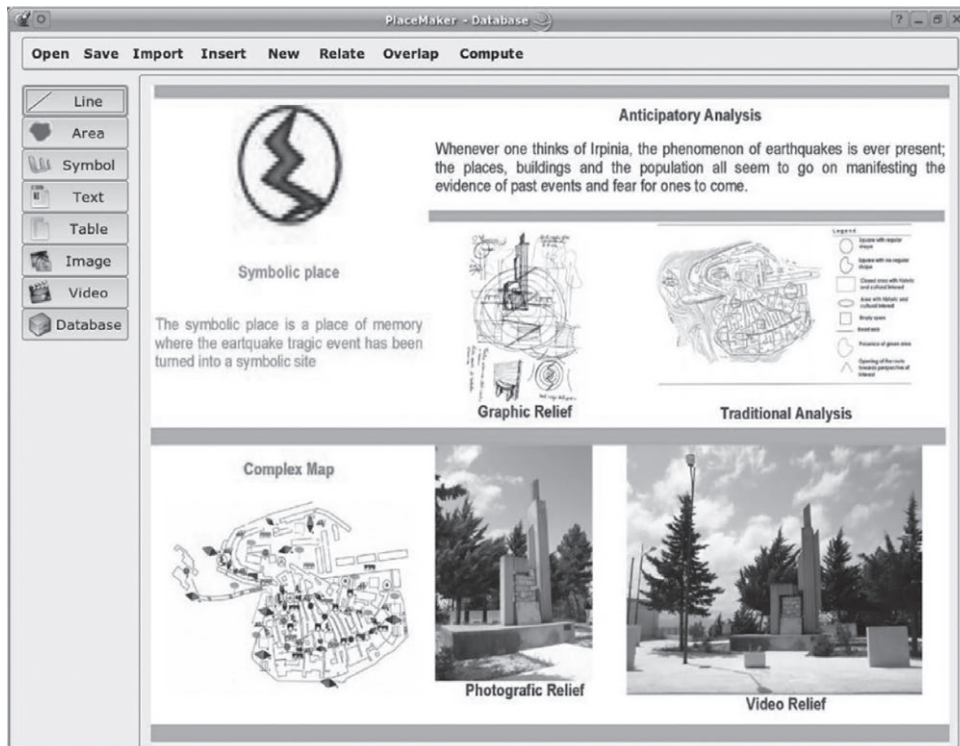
PlaceMaker - Database

? _ ▫ x

Open Save Import Insert New Relate Overlap Compute

Line
Area
Symbol
Text
Table
Image
Video
Database

Anticipatory Analysis

Whenever one thinks of Irpinia, the phenomenon of earthquakes is ever present; the places, buildings and the population all seem to go on manifesting the evidence of past events and fear for ones to come.

Symbolic place

The symbolic place is a place of memory where the eartquake tragic event has been turned into a symbolic site

Legend
Square with regular shape
Square with no regular shape
Closed area with historic and cultural interest
Area with historic and cultural interest
Empty space
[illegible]
Presence of green area
Opening of the roots towards perspective of interest

Graphic Relief

Traditional Analysis

Complex Map

Photografic Relief

Video Relief